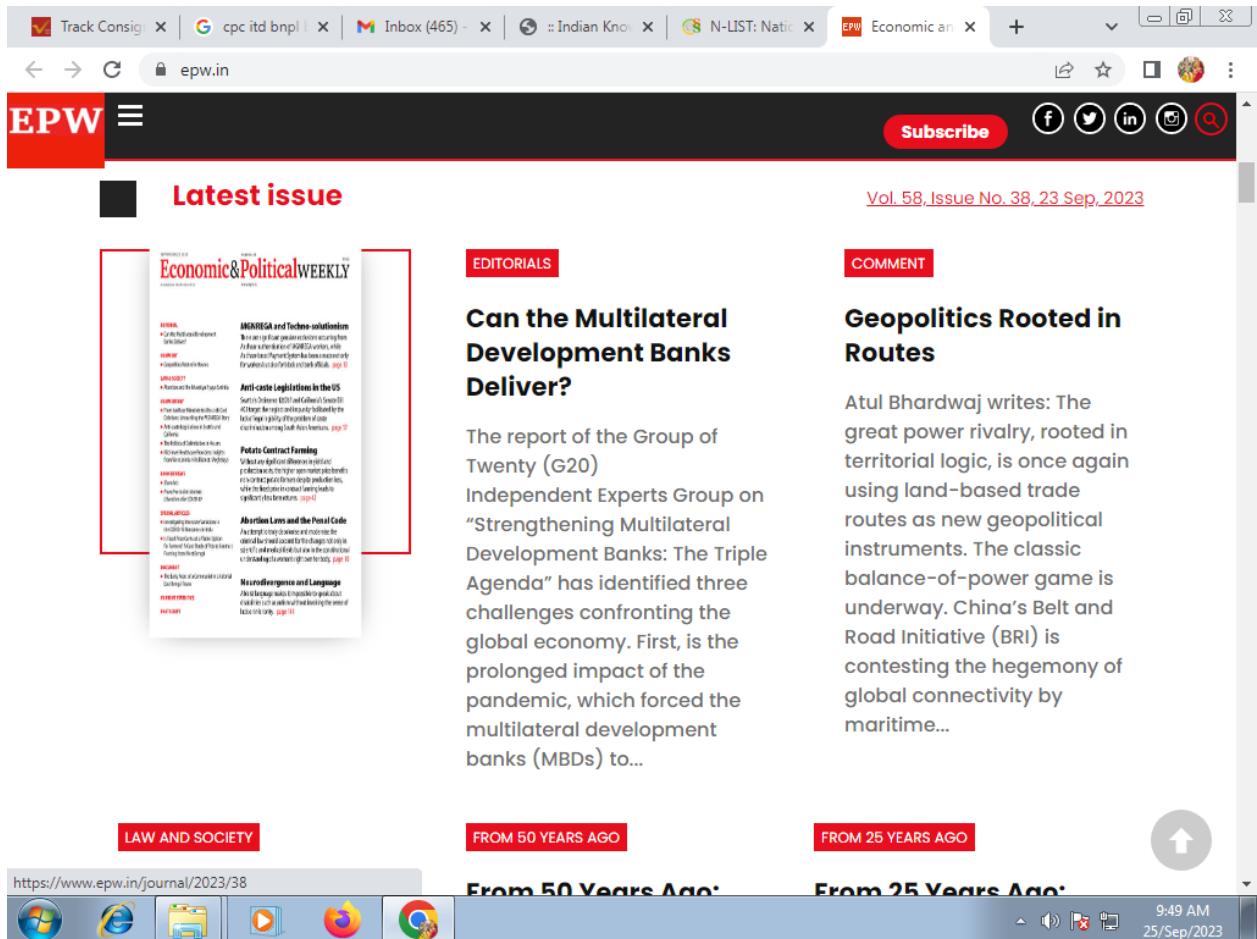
Track Consig ×
cpc itd bnpl ×
Inbox (465) - ×
:: Indian Kno ×
N-LIST: Natic ×
Economic an ×

epw.in

EPW

Subscribe

Latest issue

Vol. 58, Issue No. 38, 23 Sep, 2023

Economic&PoliticalWEEKLY

MGNREGA and Techno-solutionism

Anti-caste Legislations in the US

Potato Contract Farming

Abortion Laws and the Penal Code

Neurodivergence and Language

EDITORIALS

Can the Multilateral Development Banks Deliver?

The report of the Group of Twenty (G20) Independent Experts Group on "Strengthening Multilateral Development Banks: The Triple Agenda" has identified three challenges confronting the global economy. First, is the prolonged impact of the pandemic, which forced the multilateral development banks (MBDs) to...

COMMENT

Geopolitics Rooted in Routes

Atul Bhardwaj writes: The great power rivalry, rooted in territorial logic, is once again using land-based trade routes as new geopolitical instruments. The classic balance-of-power game is underway. China's Belt and Road Initiative (BRI) is contesting the hegemony of global connectivity by maritime...

LAW AND SOCIETY

FROM 50 YEARS AGO

From 50 Years Ago:

FROM 25 YEARS AGO

From 25 Years Ago:

https://www.epw.in/journal/2023/38

9:49 AM
25/Sep/2023